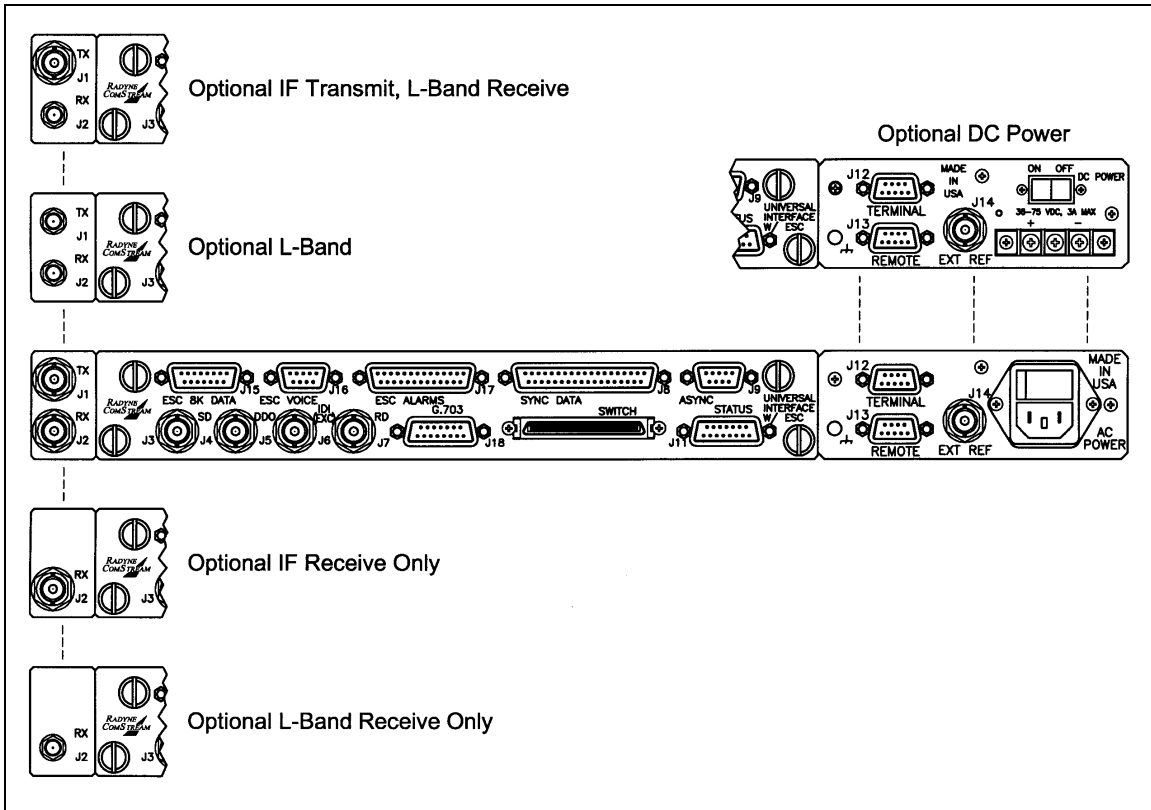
TX
J1
RX
J2
RADYNE COMSTREAM
J3
Optional IF Transmit, L-Band Receive

TX
J1
RX
J2
RADYNE COMSTREAM
J3
Optional L-Band

Optional DC Power

J9
US
UNIVERSAL INTERFACE W/ ESC
J12
TERMINAL
J13
REMOTE
MADE IN USA
J14
EXT REF
ON OFF
DC POWER
36-75 VDC, 3A MAX
+
-

TX
J1
RX
J2
RADYNE COMSTREAM
J3
ESC 8K DATA
J15
ESC VOICE
J16
ESC ALARMS
J17
SYNC DATA
J8
ASYNC
J9
UNIVERSAL INTERFACE W/ ESC
SD
J4
DDO
J5
IDI EXC
J6
RD
J7
G.703
J18
SWITCH
STATUS
J11
J12
TERMINAL
J13
REMOTE
J14
EXT REF
MADE IN USA
AC POWER

RX
J2
RADYNE COMSTREAM
J3
Optional IF Receive Only

RX
J2
RADYNE COMSTREAM
J3
Optional L-Band Receive Only